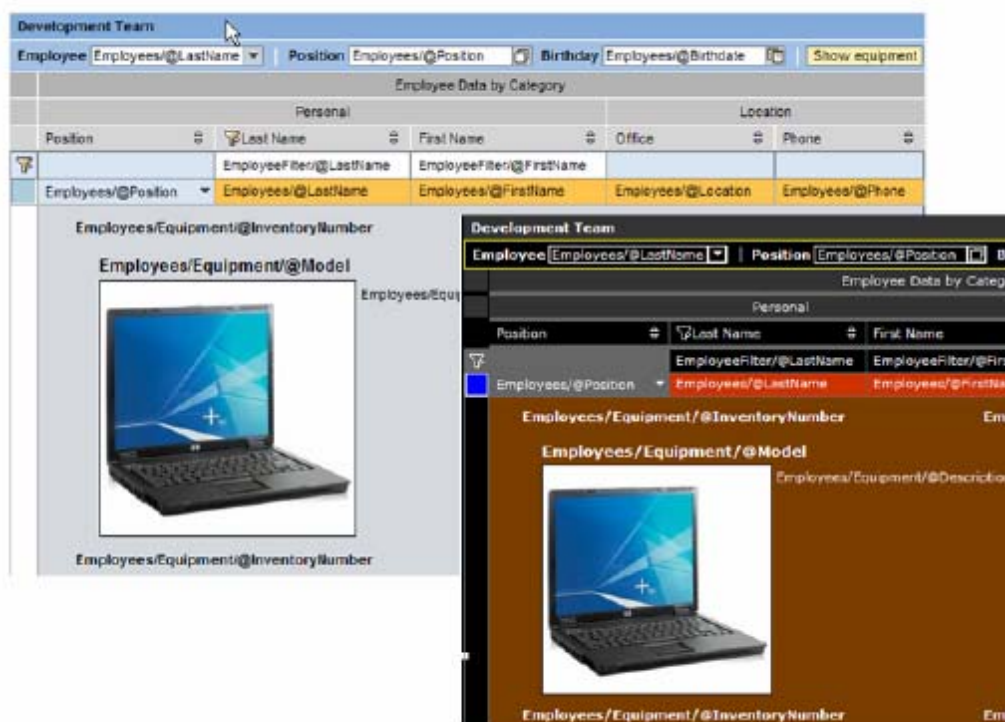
Development Team

Employee Employees/@LastName | Position Employees/@Position | Birthday Employees/@Birthdate | Show equipment

Employee Data by Category

Personal | Location

| Position | Last Name | First Name | Office | Phone |
|---|---|---|---|---|
| | EmployeeFilter/@LastName | EmployeeFilter/@FirstName | | |
| Employees/@Position | Employees/@LastName | Employees/@FirstName | Employees/@Location | Employees/@Phone |

Employees/Equipment/@InventoryNumber

Employees/Equipment/@Model

Employees/Equi

Employees/Equipment/@InventoryNumber

Development Team

Employee Employees/@LastName | Position Employees/@Position | B

Employee Data by Categ

Personal

| Position | Last Name | First Name |
|---|---|---|
| | EmployeeFilter/@LastName | EmployeeFilter/@Fir |
| Employees/@Position | Employees/@LastName | Employees/@FirstNa |

Employees/Equipment/@InventoryNumber

Em

Employees/Equipment/@Model

Employees/Equipment/@Descriptio

Employees/Equipment/@InventoryNumber

Em